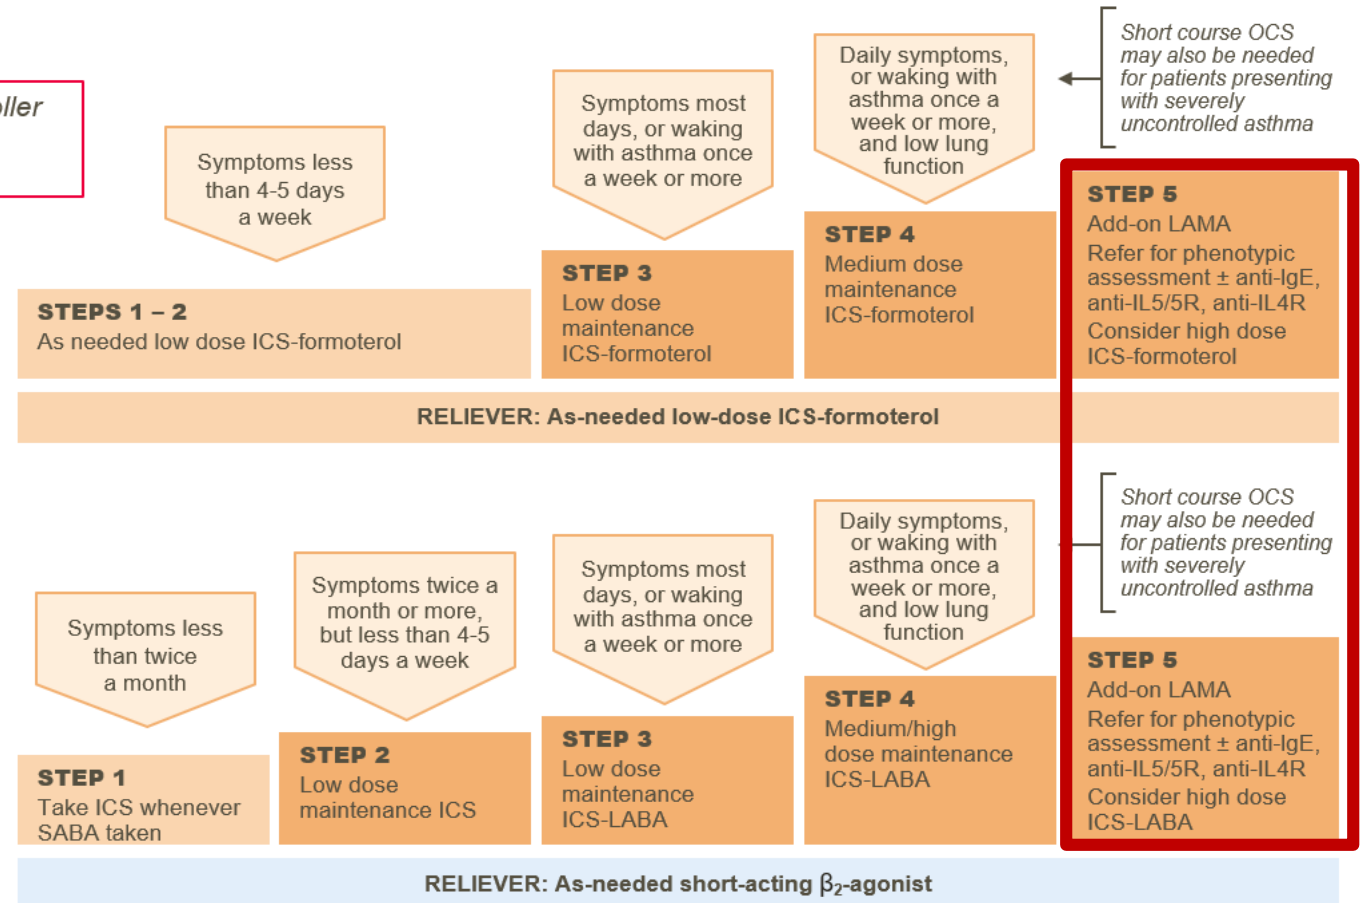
oller

Symptoms less than 4-5 days a week

Symptoms most days, or waking with asthma once a week or more

Daily symptoms, or waking with asthma once a week or more, and low lung function

Short course OCS may also be needed for patients presenting with severely uncontrolled asthma

STEPS 1 – 2
As needed low dose ICS-formoterol

STEP 3
Low dose maintenance ICS-formoterol

STEP 4
Medium dose maintenance ICS-formoterol

STEP 5
Add-on LAMA
Refer for phenotypic assessment ± anti-IgE, anti-IL5/5R, anti-IL4R
Consider high dose ICS-formoterol

RELIEVER: As-needed low-dose ICS-formoterol

Symptoms less than twice a month

Symptoms twice a month or more, but less than 4-5 days a week

Symptoms most days, or waking with asthma once a week or more

Daily symptoms, or waking with asthma once a week or more, and low lung function

Short course OCS may also be needed for patients presenting with severely uncontrolled asthma

STEP 1
Take ICS whenever SABA taken

STEP 2
Low dose maintenance ICS

STEP 3
Low dose maintenance ICS-LABA

STEP 4
Medium/high dose maintenance ICS-LABA

STEP 5
Add-on LAMA
Refer for phenotypic assessment ± anti-IgE, anti-IL5/5R, anti-IL4R
Consider high dose ICS-LABA

RELIEVER: As-needed short-acting $\beta_2$-agonist